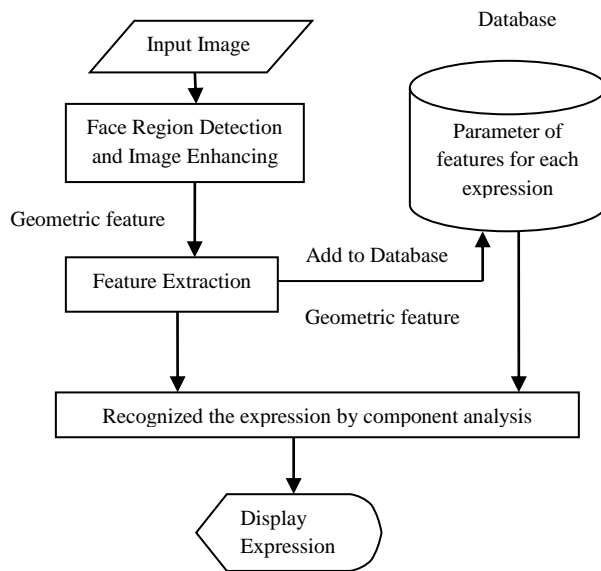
Database

Input Image

Face Region Detection and Image Enhancing

Parameter of features for each expression

Geometric feature

Feature Extraction

Add to Database

Geometric feature

Recognized the expression by component analysis

Display Expression